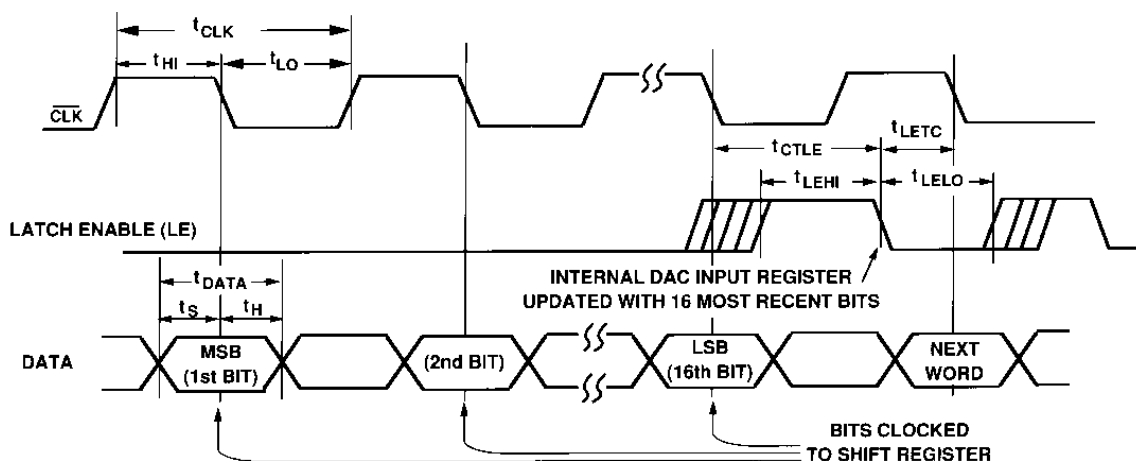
$t_{CLK}$
$t_{HI}$
$t_{LO}$
$\overline{CLK}$
$t_{LETC}$
$t_{CTLE}$
$t_{LEHI}$
$t_{LELO}$
LATCH ENABLE (LE)
$t_{DATA}$
$t_S$
$t_H$
INTERNAL DAC INPUT REGISTER UPDATED WITH 16 MOST RECENT BITS
DATA
MSB (1st BIT)
(2nd BIT)
LSB (16th BIT)
NEXT WORD
BITS CLOCKED TO SHIFT REGISTER